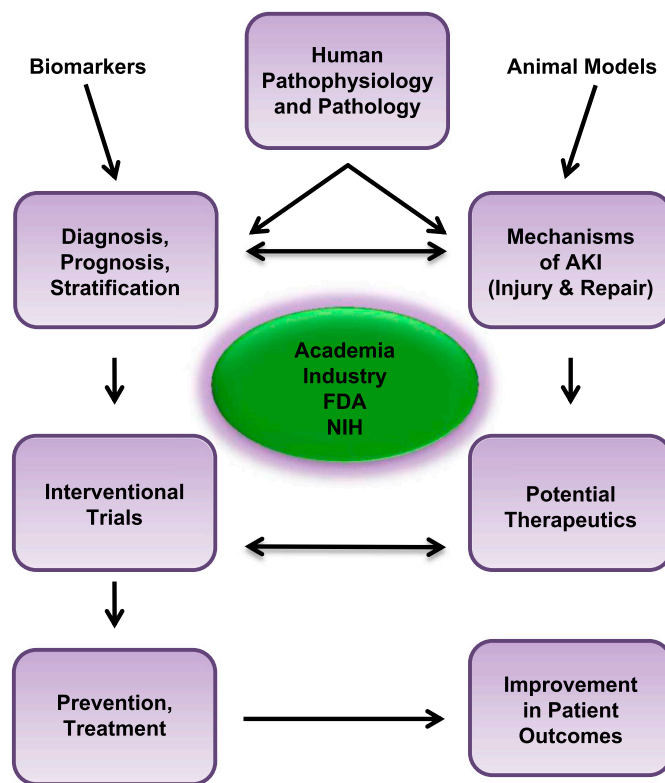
Biomarkers

Human Pathophysiology and Pathology

Animal Models

Diagnosis, Prognosis, Stratification

Mechanisms of AKI (Injury & Repair)

Academia
Industry
FDA
NIH

Interventional Trials

Potential Therapeutics

Prevention, Treatment

Improvement in Patient Outcomes